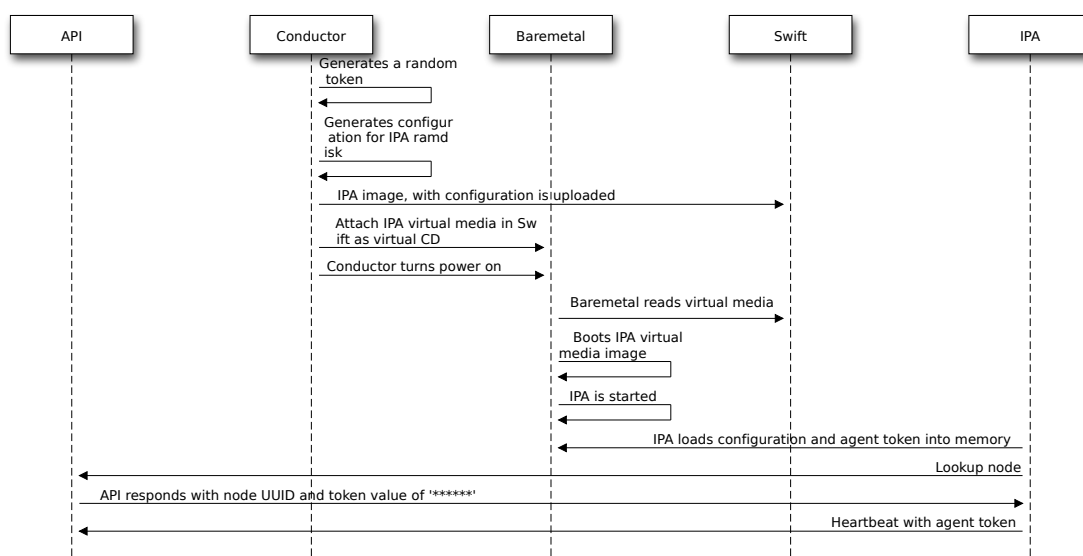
API

Conductor

Baremetal

Swift

IPA

Generates a random token

Generates configur ation for IPA ramd isk

IPA image, with configuration is uploaded

Attach IPA virtual media in Sw ift as virtual CD

Conductor turns power on

Baremetal reads virtual media

Boots IPA virtual media image

IPA is started

IPA loads configuration and agent token into memory

Lookup node

API responds with node UUID and token value of '******'

Heartbeat with agent token